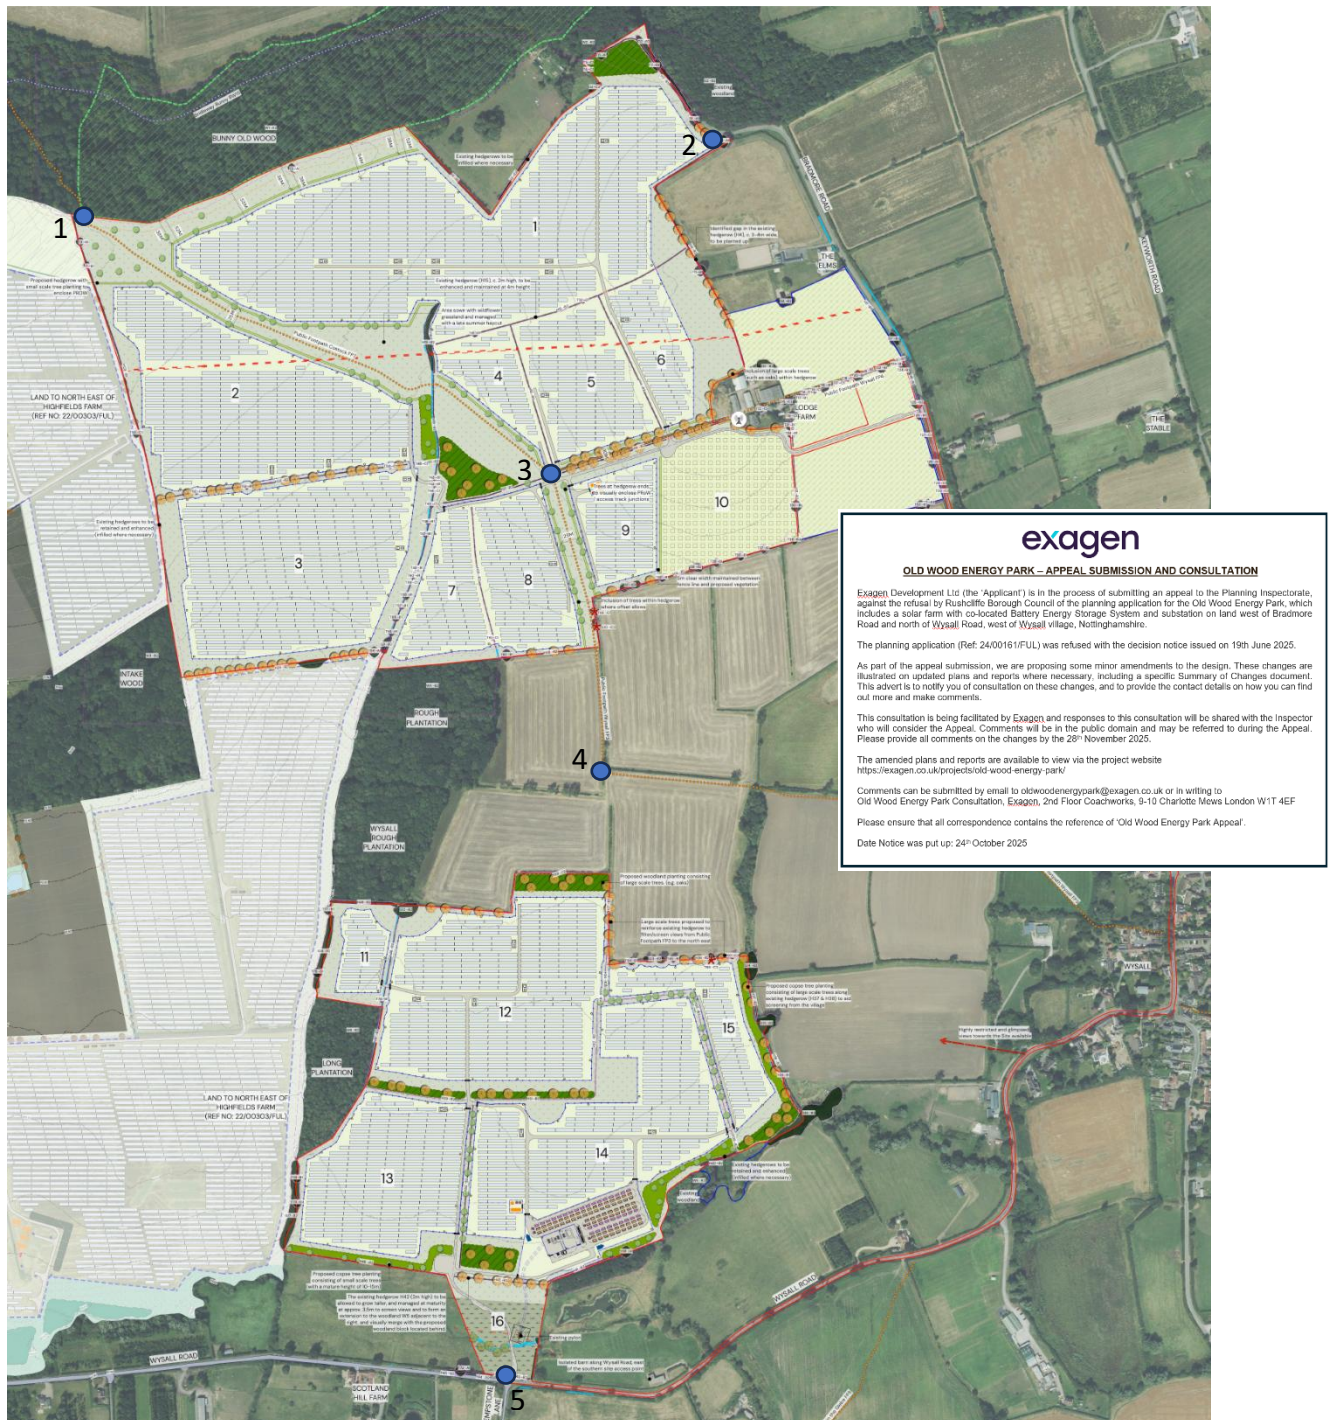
exagen

OLD WOOD ENERGY PARK – APPEAL SUBMISSION AND CONSULTATION

Exagen Development Ltd (the 'Applicant') is in the process of submitting an appeal to the Planning Inspectorate, against the refusal by Rushcliffe Borough Council of the planning application for the Old Wood Energy Park, which includes a solar farm with co-located Battery Energy Storage System and substation on land west of Bradmore Road and north of Wysall Road, west of Wysall village, Nottinghamshire.

The planning application (Ref: 24/00161/FUL) was refused with the decision notice issued on 19th June 2025.

As part of the appeal submission, we are proposing some minor amendments to the design. These changes are illustrated on updated plans and reports where necessary, including a specific Summary of Changes document. This advert is to notify you of consultation on these changes, and to provide the contact details on how you can find out more and make comments.

This consultation is being facilitated by Exagen and responses to this consultation will be shared with the Inspector who will consider the Appeal. Comments will be in the public domain and may be referred to during the Appeal. Please provide all comments on the changes by the 28th November 2025.

The amended plans and reports are available to view via the project website https://exagen.co.uk/projects/old-wood-energy-park/

Comments can be submitted by email to oldwoodenergypark@exagen.co.uk or in writing to Old Wood Energy Park Consultation, Exagen, 2nd Floor Coachworks, 9-10 Charlotte Mews London W1T 4EF

Please ensure that all correspondence contains the reference of 'Old Wood Energy Park Appeal'.

Date Notice was put up: 24th October 2025

1
2
3
4
5
BUNNY OLD WOOD
LAND TO NORTH EAST OF HIGHFIELDS FARM (REF NO: 22/00303/FUL)
INTAKE WOOD
ROUGH PLANTATION
WYSALL ROUGH PLANTATION
LONG PLANTATION
LAND TO NORTH EAST OF HIGHFIELDS FARM (REF NO: 22/00303/FUL)
THE ELMS
LODGE FARM
THE STABLE
BRADMORE ROAD
KEYWORTH ROAD
WYSALL
WYSALL ROAD
SCOTLAND HILL FARM
1
2
3
4
5
6
7
8
9
10
11
12
13
14
15
16